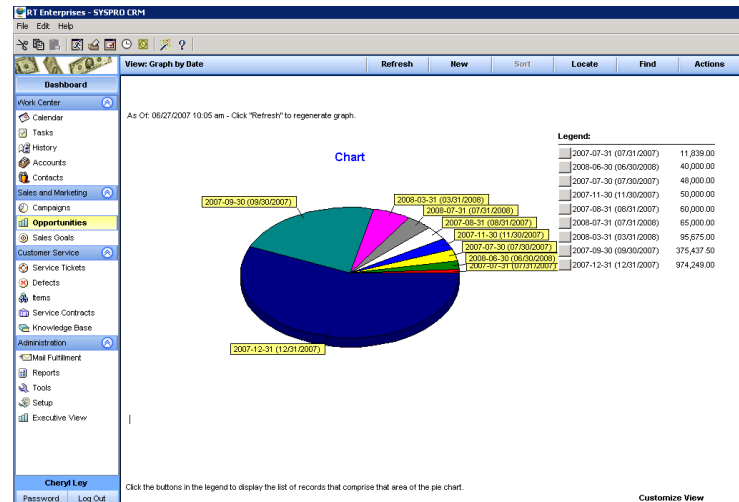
RT Enterprises - SYSPRO CRM
File Edit Help

Dashboard
Work Center
Calendar
Tasks
History
Accounts
Contacts
Sales and Marketing
Campaigns
Opportunities
Sales Goals
Customer Service
Service Tickets
Defects
Items
Service Contracts
Knowledge Base
Administration
Mail Fulfillment
Reports
Tools
Setup
Executive View
Cheryl Ley
Password Log Out

View: Graph by Date
Refresh New Sort Locate Find Actions

As Of: 06/27/2007 10:05 am - Click "Refresh" to regenerate graph.

Chart

2007-09-30 (09/30/2007)
2008-03-31 (03/31/2008)
2008-07-31 (07/31/2008)
2007-08-31 (08/31/2007)
2007-11-30 (11/30/2007)
2007-07-30 (07/30/2007)
2008-06-30 (06/30/2008)
2007-07-31 (07/31/2007)
2007-12-31 (12/31/2007)

Legend:
| | |
|---|---|
| 2007-07-31 (07/31/2007) | 11,839.00 |
| 2008-06-30 (06/30/2008) | 40,000.00 |
| 2007-07-30 (07/30/2007) | 48,000.00 |
| 2007-11-30 (11/30/2007) | 50,000.00 |
| 2007-08-31 (08/31/2007) | 60,000.00 |
| 2008-07-31 (07/31/2008) | 65,000.00 |
| 2008-03-31 (03/31/2008) | 95,675.00 |
| 2007-09-30 (09/30/2007) | 375,437.50 |
| 2007-12-31 (12/31/2007) | 974,249.00 |

Click the buttons in the legend to display the list of records that comprise that area of the pie chart.
Customize View